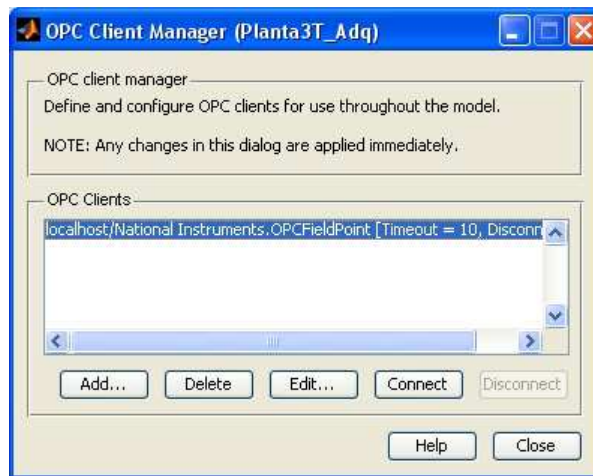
OPC Client Manager (Planta3T_Adq)

OPC client manager

Define and configure OPC clients for use throughout the model.

NOTE: Any changes in this dialog are applied immediately.

OPC Clients

localhost/National Instruments.OPCFieldPoint [Timeout = 10, Disconn

Add...

Delete

Edit...

Connect

Disconnect

Help

Close